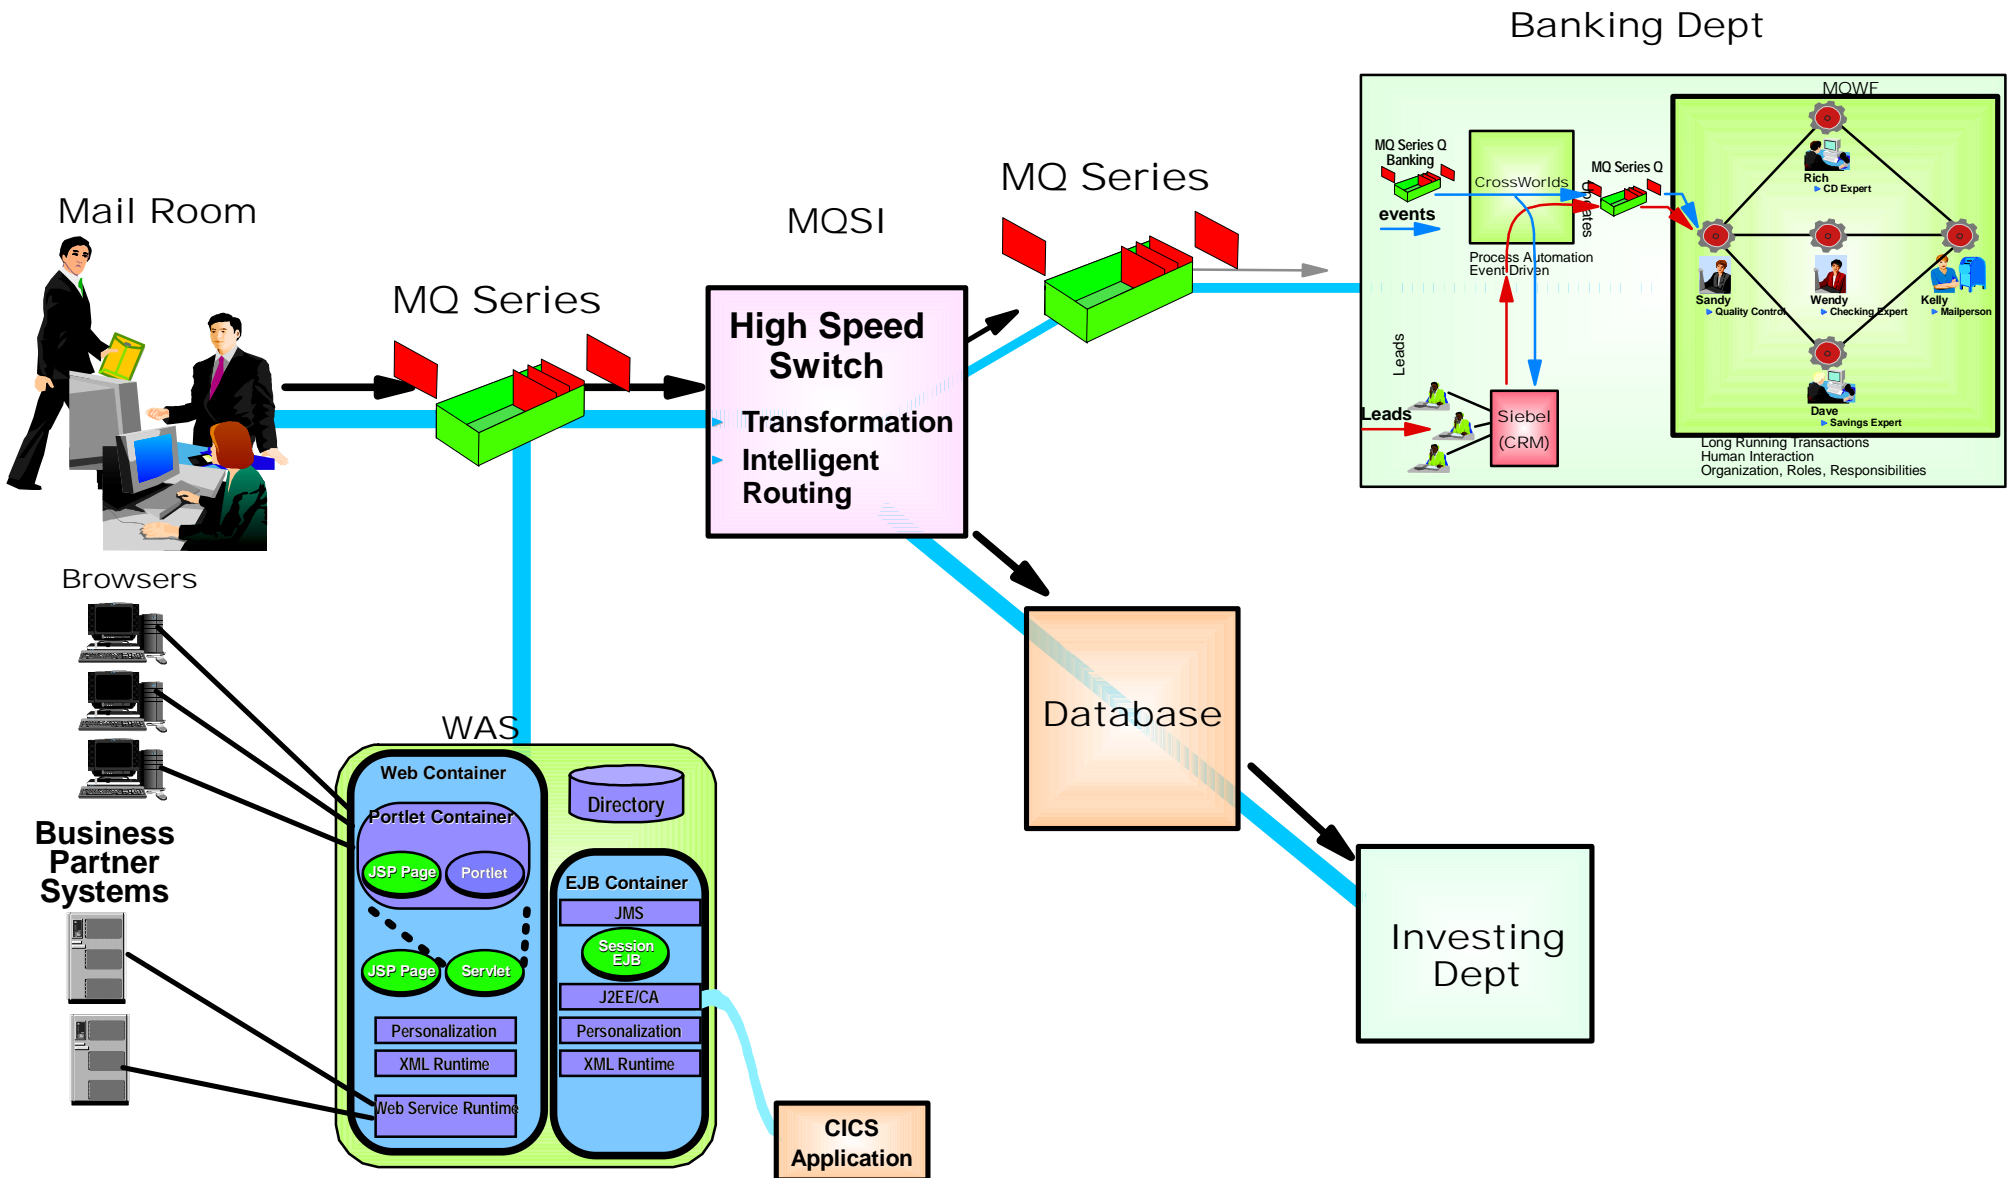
Banking Dept

MQWF

MQ Series Q Banking

events

CrossWorlds

Process Automation Event Driven

MQ Series Q

Updates

Rich
CD Expert

Sandy
Quality Control

Wendy
Checking Expert

Kelly
Mailperson

Dave
Savings Expert

Leads

Leads

Siebel (CRM)

Long Running Transactions
Human Interaction
Organization, Roles, Responsibilities

Mail Room

MQ Series

MQSI

MQ Series

High Speed Switch
Transformation
Intelligent Routing

Browsers

Business Partner Systems

WAS

Web Container

Portlet Container

JSP Page

Portlet

JSP Page

Servlet

Personalization

XML Runtime

Web Service Runtime

Directory

EJB Container

JMS

Session EJB

J2EE/CA

Personalization

XML Runtime

CICS Application

Database

Investing Dept